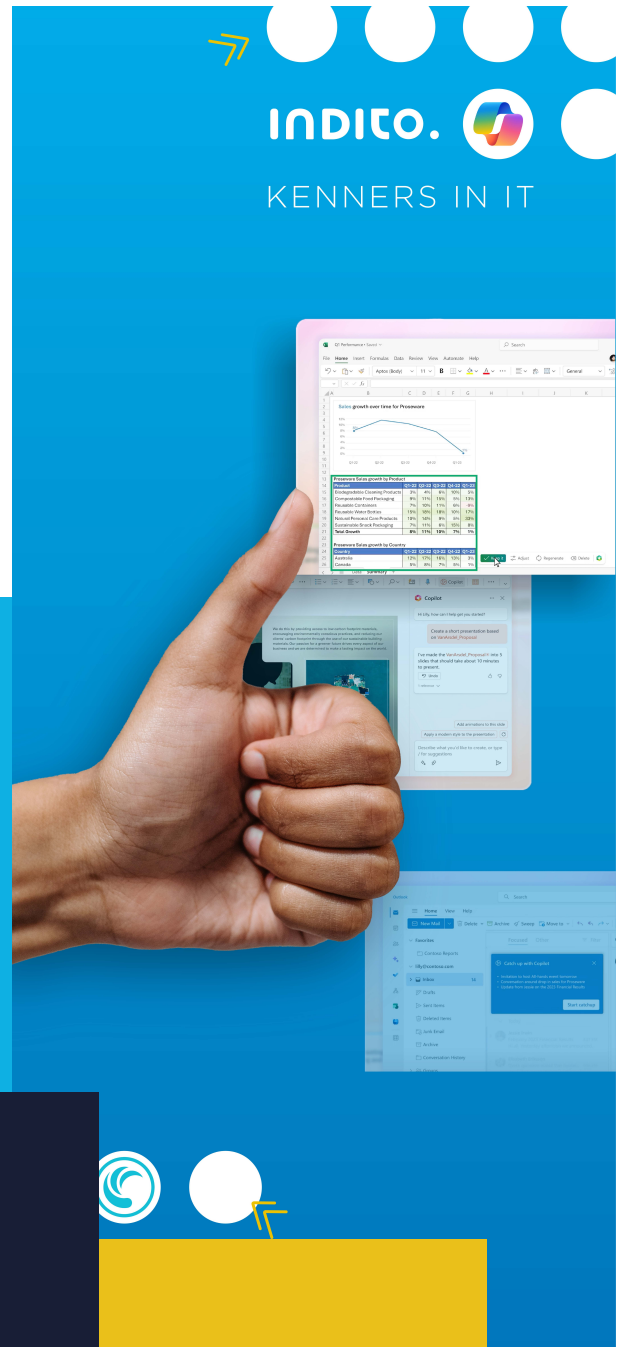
INDITO.

KENNERS IN IT

Sales growth over time for Proseware

Proseware Sales growth by Product

| Product | Q1-23 | Q2-23 | Q3-23 | Q4-23 | Q1-24 |
|---|---|---|---|---|---|
| Biodegradables Cleaning Products | 3% | 4% | 6% | 10% | 5% |
| Compostable Food Packaging | 9% | 11% | 13% | 9% | 13% |
| Reusable Containers | 7% | 10% | 11% | 6% | 4% |
| Reusable Water Bottles | 15% | 18% | 18% | 10% | 17% |
| Natural Personal Care Products | 13% | 14% | 9% | 9% | 23% |
| Sustainable Brand Packaging | 7% | 11% | 6% | 10% | 6% |
| Total Growth | 9% | 11% | 10% | 7% | 1% |

Proseware Sales growth by Country

| Country | Q1-23 | Q2-23 | Q3-23 | Q4-23 | Q1-24 |
|---|---|---|---|---|---|
| Australia | 12% | 17% | 16% | 10% | 3% |
| Canada | 9% | 6% | 7% | 9% | 1% |

Copilot

Hi Lily, how can I help you get started?

Create a short presentation based on Vanhoodt_Proposal

I've made the Vanhoodt_Proposal into 5 slides that should take about 10 minutes to present.

Add animations to this slide

Apply a modern style to the presentation

Describe what you'd like to create, or type / for suggestions

Search

Home View Help

New Mail

Favorites

Inbox

Drafts

Sent Items

Deleted Items

Junk Email

Archive

Conversation History

Catch up with Copilot

Start catchup